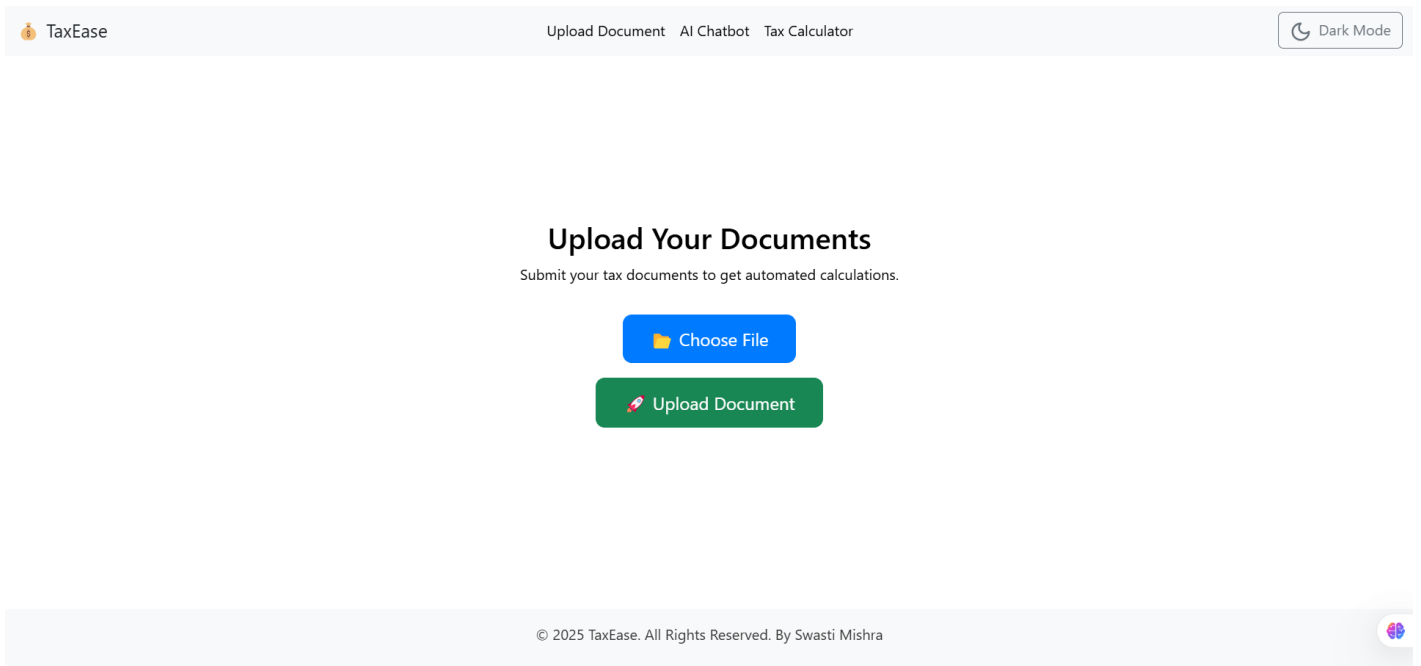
TaxEase

Upload Document AI Chatbot Tax Calculator

Dark Mode

Upload Your Documents

Submit your tax documents to get automated calculations.

Choose File

Upload Document

© 2025 TaxEase. All Rights Reserved. By Swasti Mishra